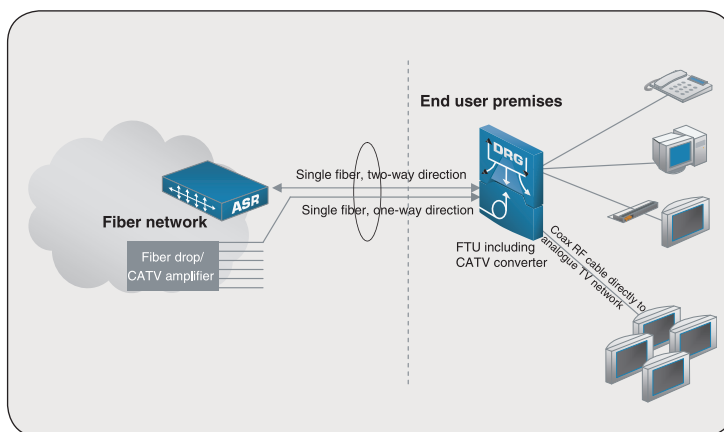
End user premises

DRG

ASR

Fiber network

Single fiber, two-way direction

Single fiber, one-way direction

Fiber drop/ CATV amplifier

FTU including CATV converter

Coax RF cable directly to analogue TV network